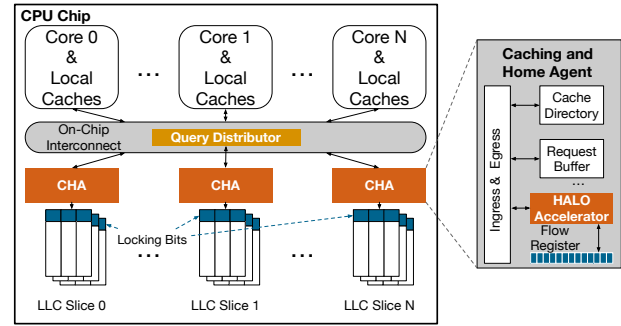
CPU Chip

Core 0 & Local Caches

…

Core 1 & Local Caches

…

Core N & Local Caches

On-Chip Interconnect

Query Distributor

CHA

CHA

CHA

Locking Bits

…

…

LLC Slice 0

LLC Slice 1

LLC Slice N

Caching and Home Agent

Ingress & Egress

Cache Directory

Request Buffer

…

HALO Accelerator

Flow Register